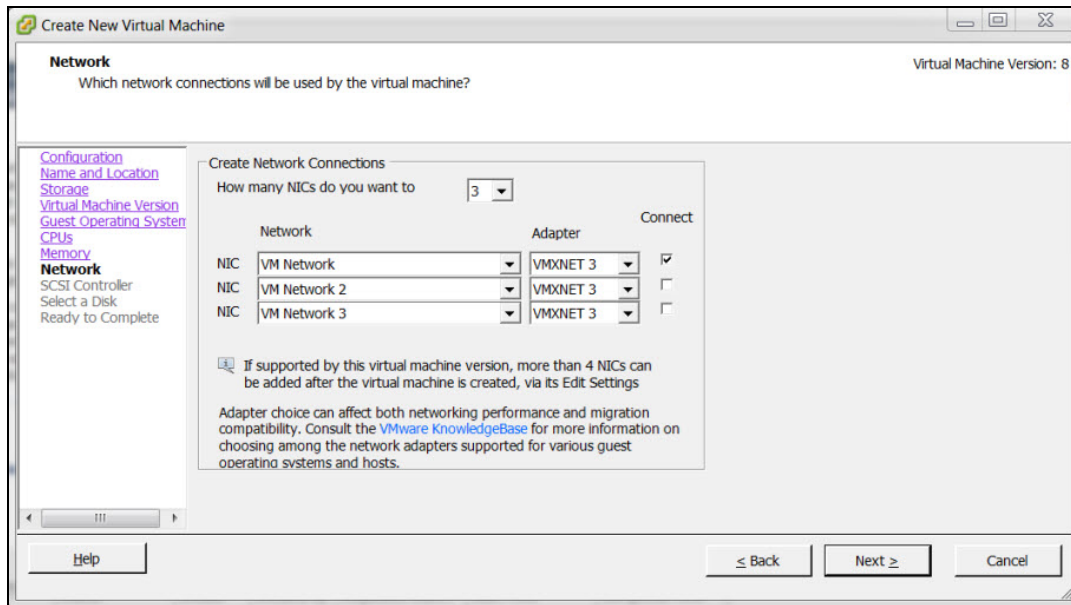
Create New Virtual Machine

Network
Which network connections will be used by the virtual machine?

Virtual Machine Version: 8

Configuration
Name and Location
Storage
Virtual Machine Version
Guest Operating System
CPUs
Memory
Network
SCSI Controller
Select a Disk
Ready to Complete

Create Network Connections
How many NICs do you want to 3

| | Network | Adapter | Connect |
|---|---|---|---|
| NIC | VM Network | VMXNET 3 | ☑ |
| NIC | VM Network 2 | VMXNET 3 | ☐ |
| NIC | VM Network 3 | VMXNET 3 | ☐ |

If supported by this virtual machine version, more than 4 NICs can be added after the virtual machine is created, via its Edit Settings

Adapter choice can affect both networking performance and migration compatibility. Consult the VMware KnowledgeBase for more information on choosing among the network adapters supported for various guest operating systems and hosts.

Help

≤ Back Next ≥ Cancel